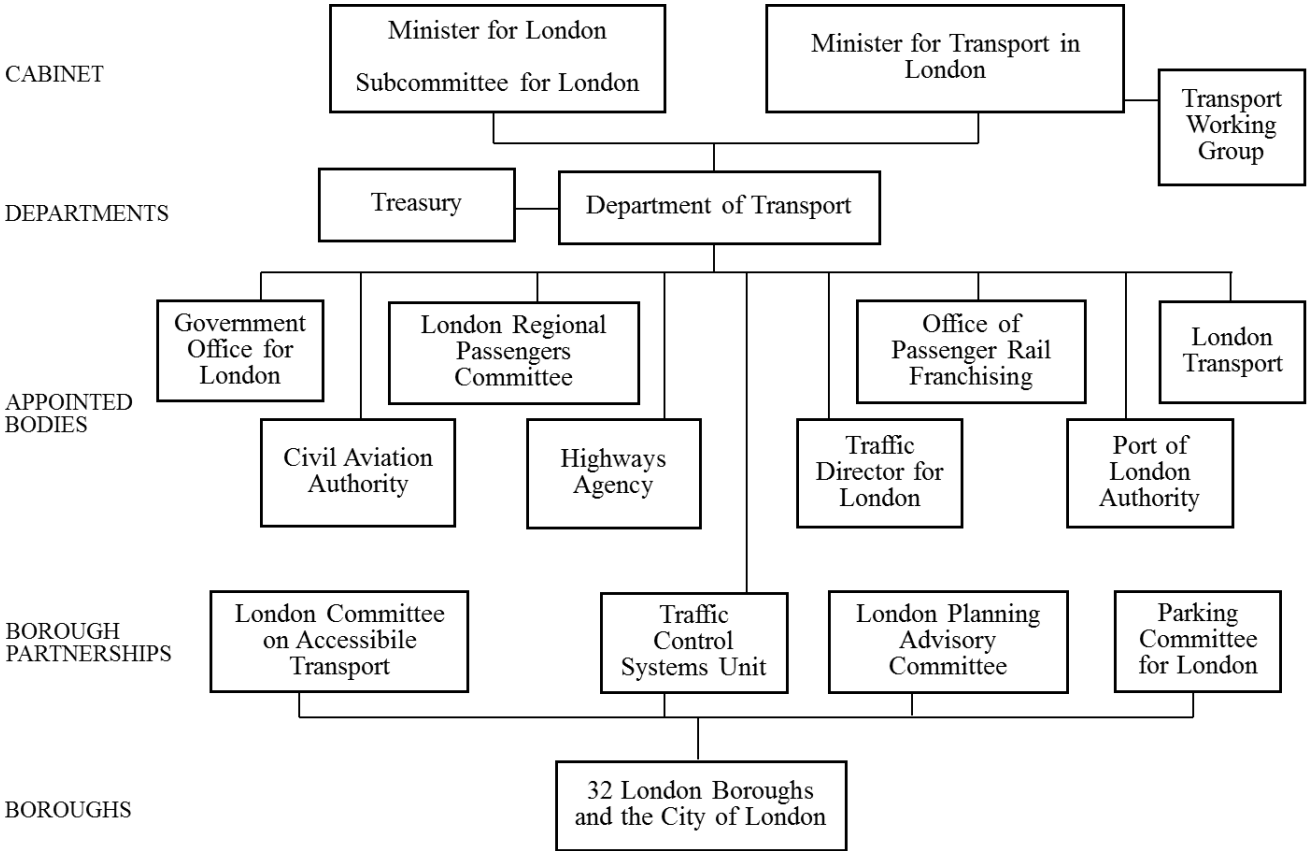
CABINET

Minister for London

Subcommittee for London

Minister for Transport in London

Transport Working Group

DEPARTMENTS

Treasury

Department of Transport

APPOINTED BODIES

Government Office for London

London Regional Passengers Committee

Office of Passenger Rail Franchising

London Transport

Civil Aviation Authority

Highways Agency

Traffic Director for London

Port of London Authority

BOROUGH PARTNERSHIPS

London Committee on Accessibile Transport

Traffic Control Systems Unit

London Planning Advisory Committee

Parking Committee for London

BOROUGHS

32 London Boroughs and the City of London